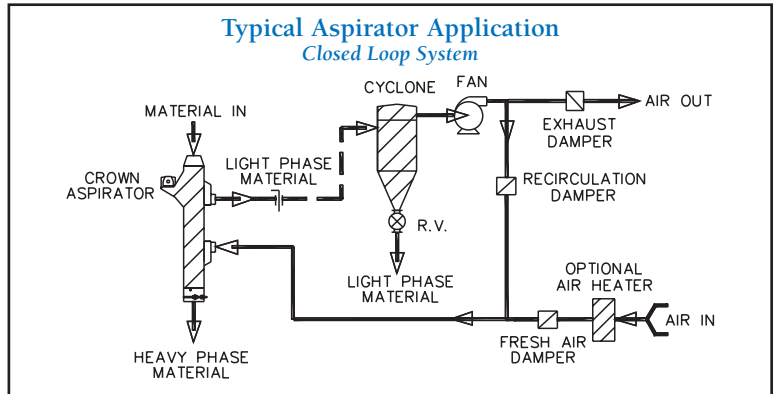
Typical Aspirator Application
Closed Loop System

MATERIAL IN

CROWN ASPIRATOR

LIGHT PHASE MATERIAL

CYCLONE

FAN

AIR OUT

EXHAUST DAMPER

RECIRCULATION DAMPER

R.V.

LIGHT PHASE MATERIAL

OPTIONAL AIR HEATER

AIR IN

FRESH AIR DAMPER

HEAVY PHASE MATERIAL